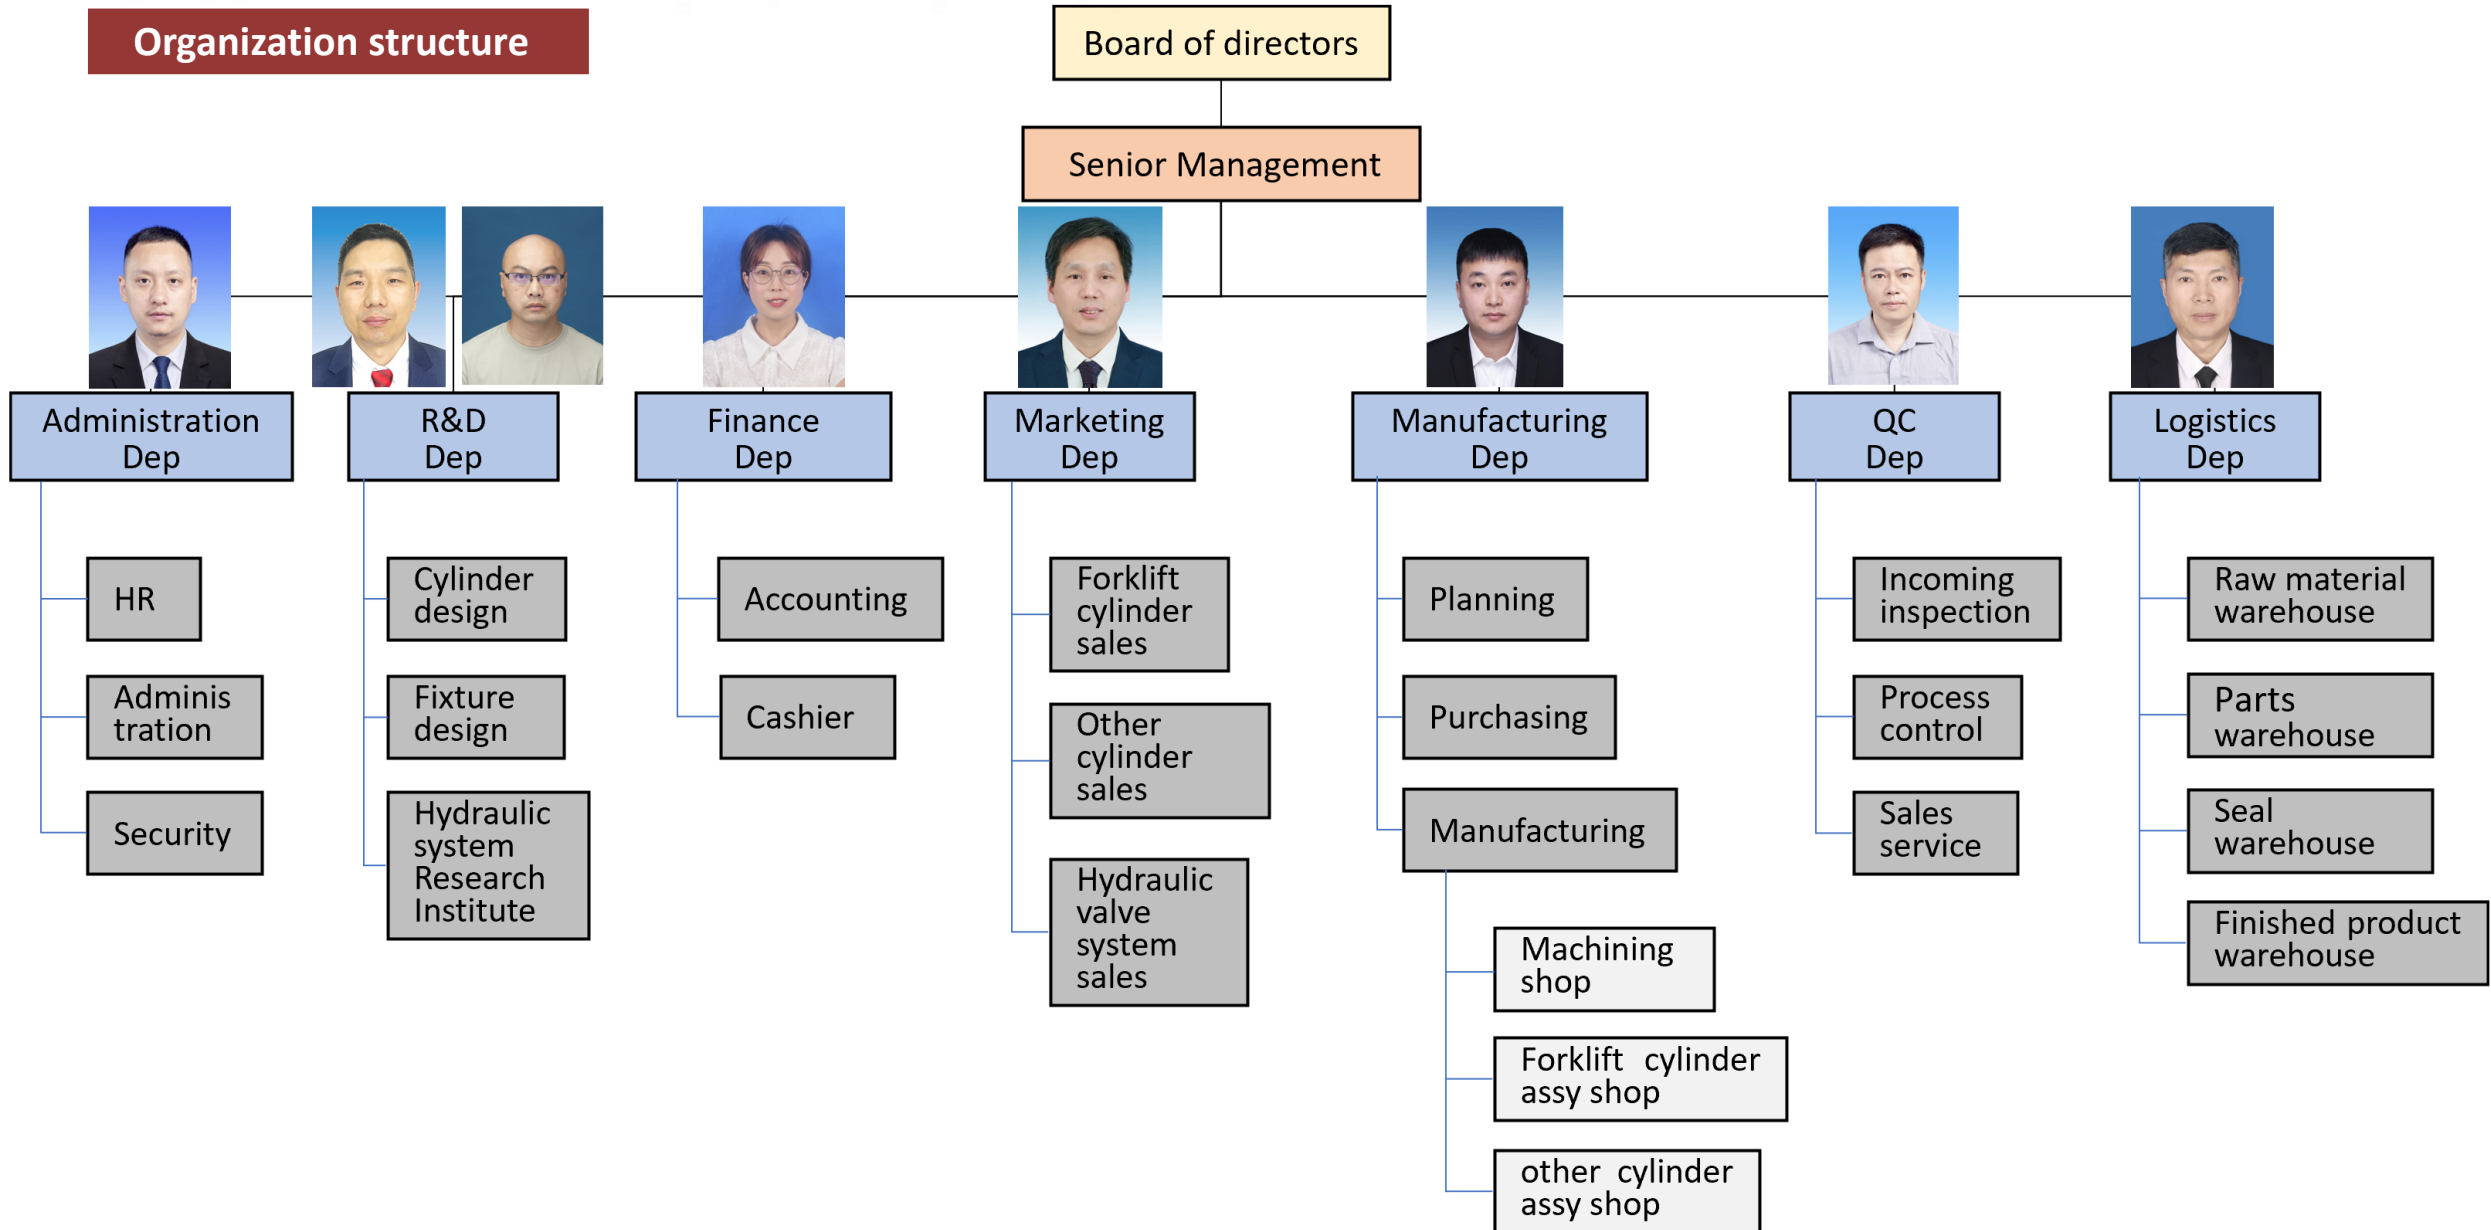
Organization structure

Board of directors

Senior Management

Administration Dep

HR

Adminis tration

Security

R&D Dep

Cylinder design

Fixture design

Hydraulic system Research Institute

Finance Dep

Accounting

Cashier

Marketing Dep

Forklift cylinder sales

Other cylinder sales

Hydraulic valve system sales

Manufacturing Dep

Planning

Purchasing

Manufacturing

Machining shop

Forklift cylinder assy shop

other cylinder assy shop

QC Dep

Incoming inspection

Process control

Sales service

Logistics Dep

Raw material warehouse

Parts warehouse

Seal warehouse

Finished product warehouse